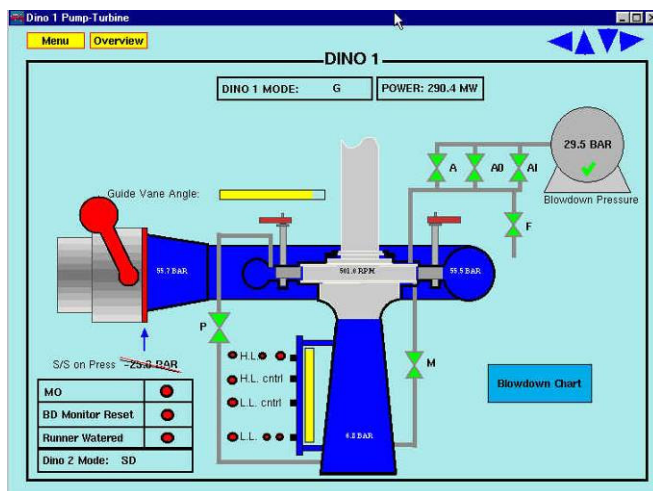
Dino 1 Pump-Turbine

Menu
Overview

DINO 1

DINO 1 MODE: G
POWER: 290.4 MW

29.5 BAR
Blowdown Pressure

A
A0
AI
F

Guide Vane Angle:

55.7 BAR
501.0 RPM
55.5 BAR

P
M

S/S on Press ~~25.0 BAR~~

H.L.
H.L. cntrl
L.L. cntrl
L.L.

6.8 BAR

Blowdown Chart

| MO | |
|---|---|
| BD Monitor Reset | |
| Runner Watered | |
| Dino 2 Mode: SD | |